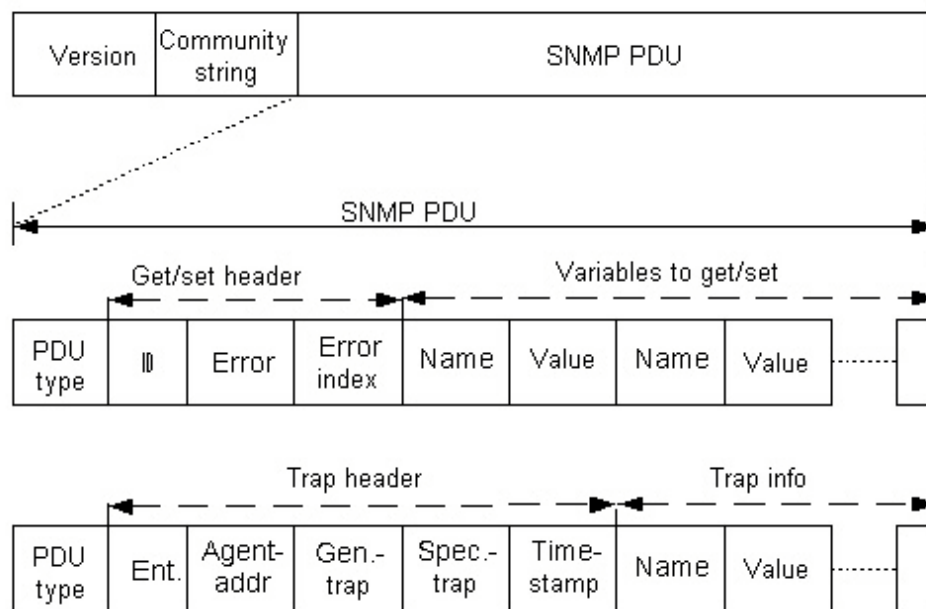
| Version | Community string | SNMP PDU |
|---|---|---|

SNMP PDU

Get/set header

Variables to get/set

| PDU type | ID | Error | Error index | Name | Value | Name | Value |
|---|---|---|---|---|---|---|---|

Trap header

Trap info

| PDU type | Ent. | Agent-addr | Gen.-trap | Spec.-trap | Time-stamp | Name | Value |
|---|---|---|---|---|---|---|---|